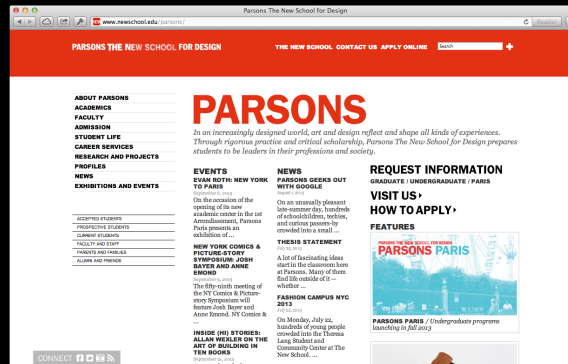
Parsons The New School for Design

www.newschool.edu/parsons/

Reader

PARSONS THE NEW SCHOOL FOR DESIGN

THE NEW SCHOOL CONTACT US APPLY ONLINE Search

ABOUT PARSONS
ACADEMICS
FACULTY
ADMISSION
STUDENT LIFE
CAREER SERVICES
RESEARCH AND PROJECTS
PROFILES
NEWS
EXHIBITIONS AND EVENTS

ACCEPTED STUDENTS
PROSPECTIVE STUDENTS
CURRENT STUDENTS
FACULTY AND STAFF
PARENTS AND FAMILIES
ALUMNI AND FRIENDS

CONNECT

PARSONS

In an increasingly designed world, art and design reflect and shape all kinds of experiences. Through rigorous practice and critical scholarship, Parsons The New School for Design prepares students to be leaders in their professions and society.

EVENTS

EVAN ROTH: NEW YORK TO PARIS
September 5, 2013
On the occasion of the opening of its new academic center in the 1st Arrondissement, Parsons Paris presents an exhibition of ...

NEW YORK COMICS & PICTURE-STORY SYMPOSIUM: JOSH BAYER AND ANNE EMOND
September 3, 2013
The fifty-ninth meeting of the NY Comics & Picture-story Symposium will feature Josh Bayer and Anne Emond. NY Comics & ...

INSIDE (HI) STORIES: ALLAN WEXLER ON THE ART OF BUILDING IN TEN BOOKS
September 5, 2013

NEWS

PARSONS GEEKS OUT WITH GOOGLE
August 1, 2013
On an unusually pleasant late-summer day, hundreds of schoolchildren, techies, and curious passers-by crowded into a small ...

THESIS STATEMENT
July 25, 2013
A lot of fascinating ideas start in the classroom here at Parsons. Many of them find life outside of it — whether ...

FASHION CAMPUS NYC 2013
July 24, 2013
On Monday, July 22, hundreds of young people crowded into the Theresa Lang Student and Community Center at The New School. ...

REQUEST INFORMATION
GRADUATE / UNDERGRADUATE / PARIS

VISIT US
HOW TO APPLY

FEATURES

PARSONS THE NEW SCHOOL FOR DESIGN
PARSONS PARIS

PARSONS PARIS / Undergraduate programs launching in fall 2013